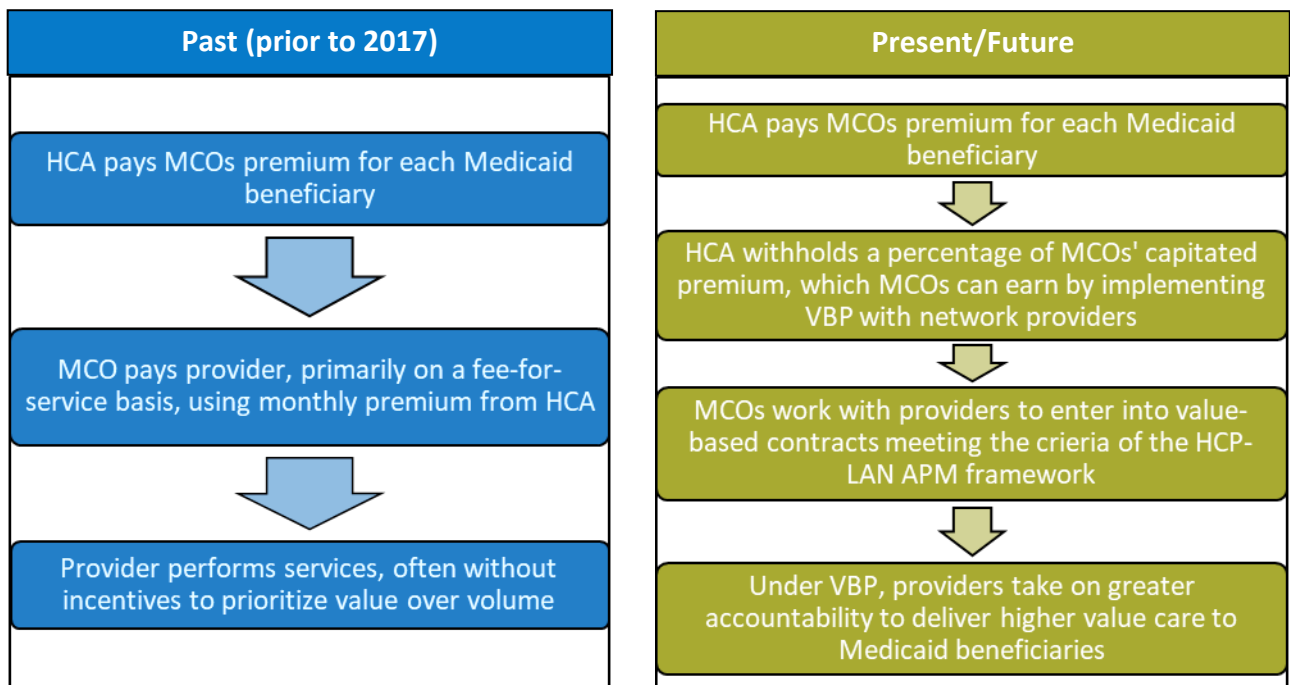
Past (prior to 2017)

HCA pays MCOs premium for each Medicaid beneficiary

MCO pays provider, primarily on a fee-for-service basis, using monthly premium from HCA

Provider performs services, often without incentives to prioritize value over volume

Present/Future

HCA pays MCOs premium for each Medicaid beneficiary

HCA withholds a percentage of MCOs' capitated premium, which MCOs can earn by implementing VBP with network providers

MCOs work with providers to enter into value-based contracts meeting the crieria of the HCP-LAN APM framework

Under VBP, providers take on greater accountability to deliver higher value care to Medicaid beneficiaries